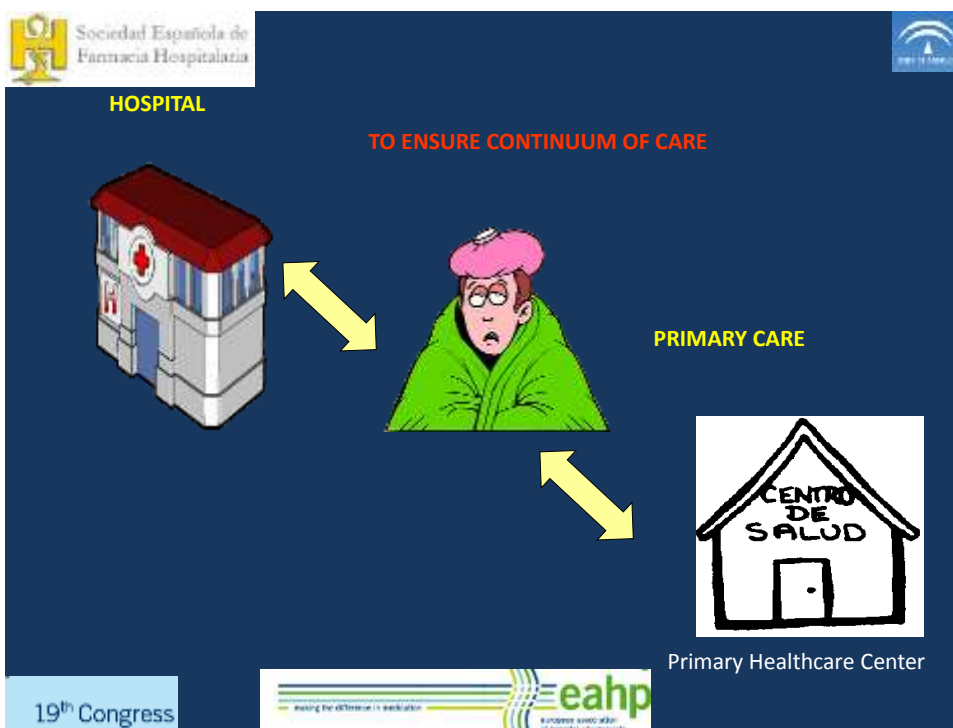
Sociedad Española de Farmacia Hospitalaria

HOSPITAL

TO ENSURE CONTINUUM OF CARE

H

PRIMARY CARE

CENTRO DE SALUD

Primary Healthcare Center

19th Congress

making the difference in medication

eahp

european association of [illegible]